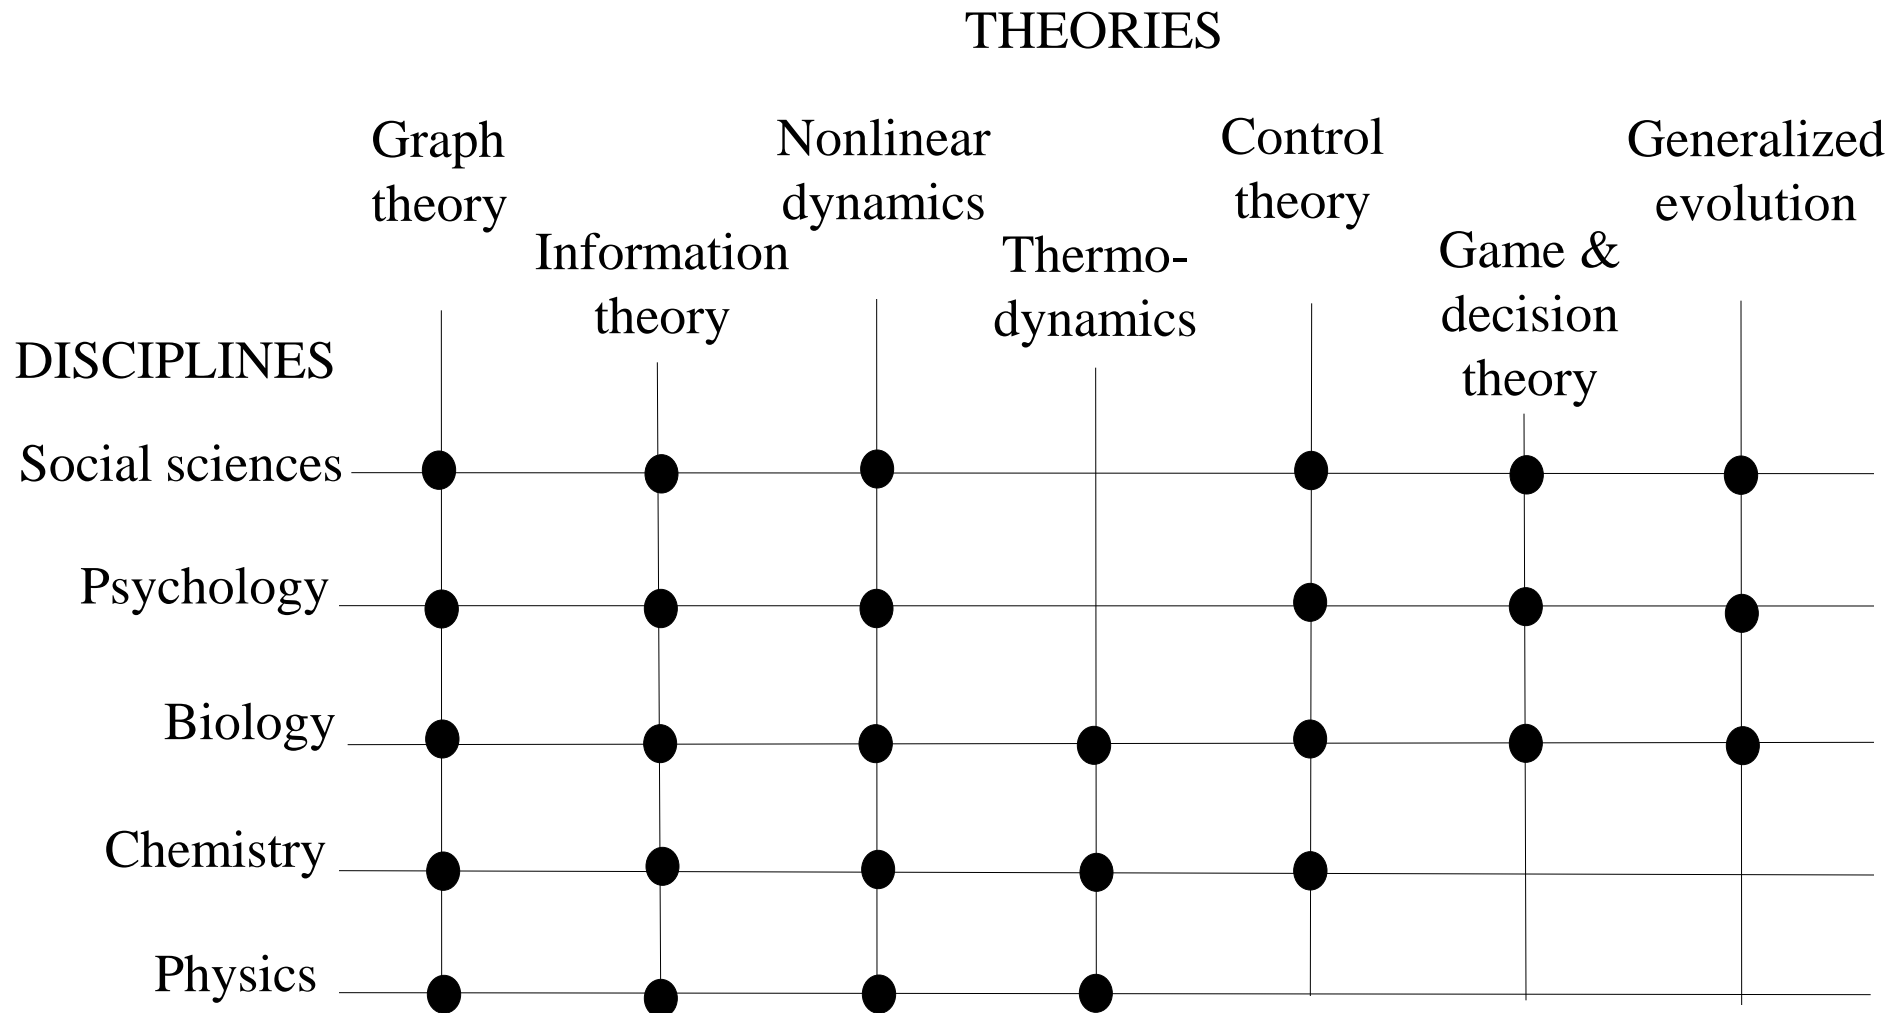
THEORIES

Graph theory

Nonlinear dynamics

Control theory

Generalized evolution

Information theory

Thermo-dynamics

Game & decision theory

DISCIPLINES

Social sciences

Psychology

Biology

Chemistry

Physics